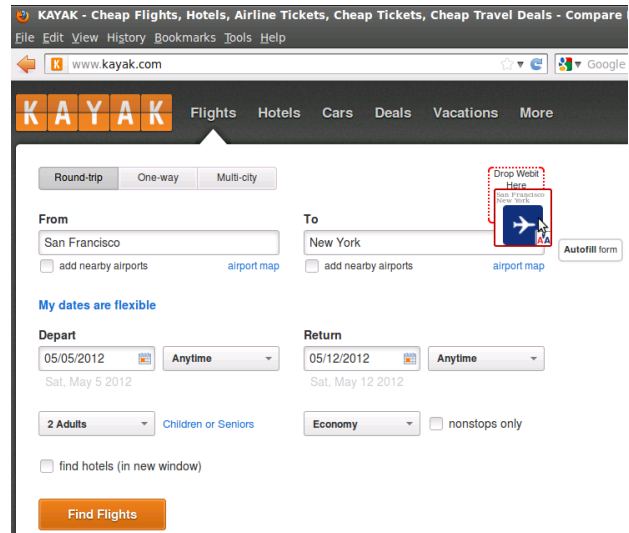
KAYAK - Cheap Flights, Hotels, Airline Tickets, Cheap Tickets, Cheap Travel Deals - Compare

File Edit View History Bookmarks Tools Help

www.kayak.com

Google

K A Y A K Flights Hotels Cars Deals Vacations More

Round-trip One-way Multi-city

Drop Webit Here

San Francisco New York

From

San Francisco

add nearby airports airport map

To

New York

add nearby airports airport map

Autofill form

My dates are flexible

Depart

05/05/2012 Anytime

Sat, May 5 2012

Return

05/12/2012 Anytime

Sat, May 12 2012

2 Adults Children or Seniors

Economy nonstops only

find hotels (in new window)

Find Flights